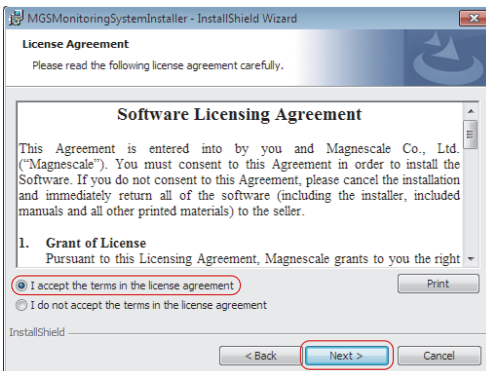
MGSMonitoringSystemInstaller - InstallShield Wizard

License Agreement

Please read the following license agreement carefully.

Software Licensing Agreement

This Agreement is entered into by you and Magnescale Co., Ltd. ("Magnescale"). You must consent to this Agreement in order to install the Software. If you do not consent to this Agreement, please cancel the installation and immediately return all of the software (including the installer, included manuals and all other printed materials) to the seller.

1. Grant of License

Pursuant to this Licensing Agreement, Magnescale grants to you the right

I accept the terms in the license agreement

Print

I do not accept the terms in the license agreement

InstallShield

< Back

Next >

Cancel